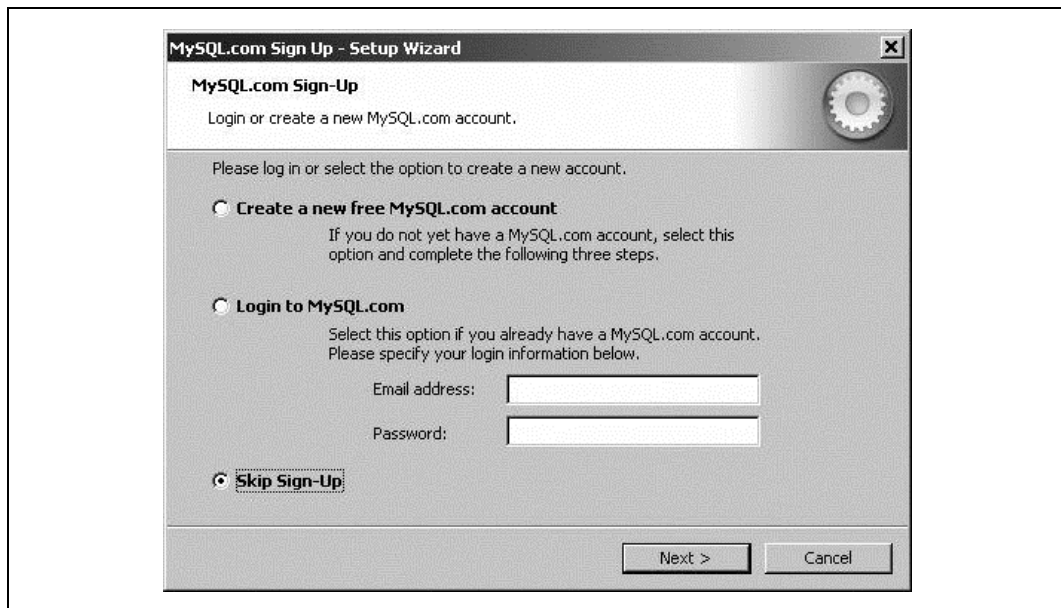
MySQL.com Sign Up - Setup Wizard

MySQL.com Sign-Up

Login or create a new MySQL.com account.

Please log in or select the option to create a new account.

Create a new free MySQL.com account

If you do not yet have a MySQL.com account, select this option and complete the following three steps.

Login to MySQL.com

Select this option if you already have a MySQL.com account. Please specify your login information below.

Email address:

Password:

Skip Sign-Up

Next >

Cancel